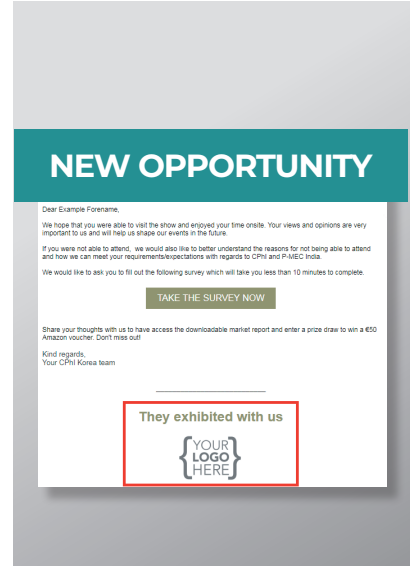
NEW OPPORTUNITY

Dear Example Forename,

We hope that you were able to visit the show and enjoyed your time onsite. Your views and opinions are very important to us and will help us shape our events in the future.

If you were not able to attend, we would also like to better understand the reasons for not being able to attend and how we can meet your requirements/expectations with regards to CPhI and P-MEC India.

We would like to ask you to fill out the following survey which will take you less than 10 minutes to complete.

TAKE THE SURVEY NOW

Share your thoughts with us to have access the downloadable market report and enter a prize draw to win a €50 Amazon voucher. Don't miss out!

Kind regards,
Your CPhI Korea team

They exhibited with us

{YOUR LOGO HERE}